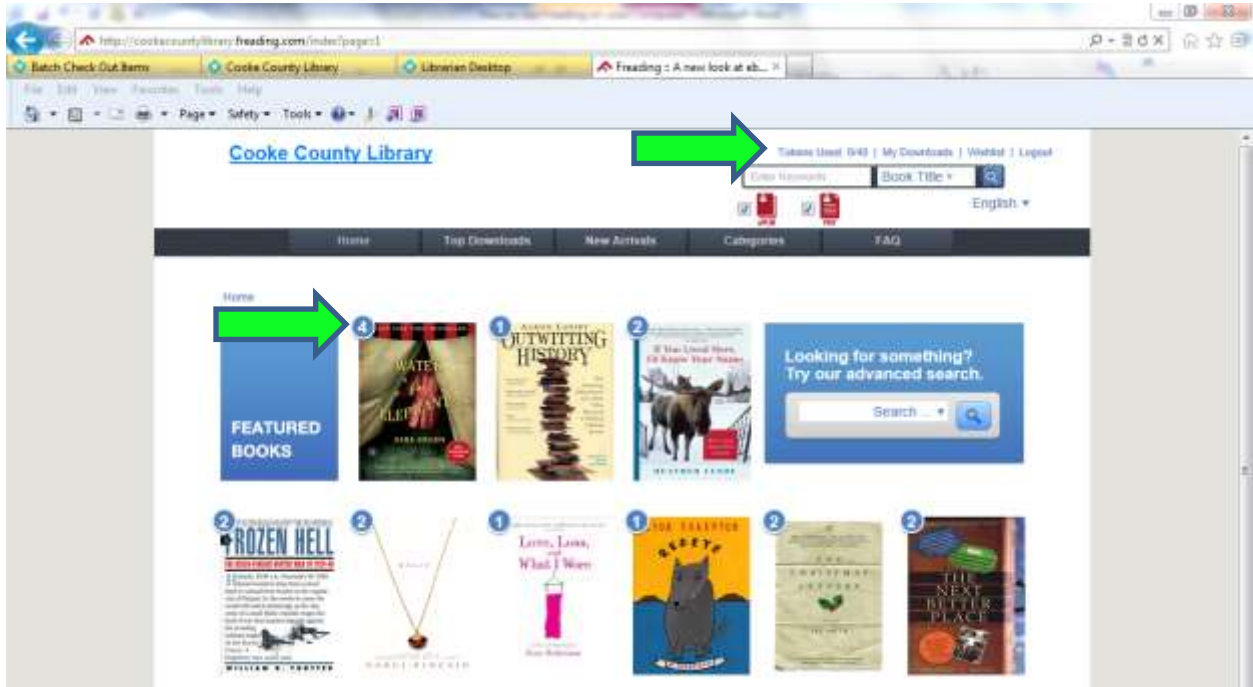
http://cookecountylibrary.freading.com/index?page=1

Batch Check Out Items | Cooke County Library | Librarian Desktop | Freading :: A new look at eb...

File Edit View Favorites Tools Help

Page ▾ Safety ▾ Tools ▾

Cooke County Library

Tokens Used: 0/40 | My Downloads | Wishlist | Logout

Enter Keywords | Book Title ▾

ePUB PDF

English ▾

Home | Top Downloads | New Arrivals | Categories | FAQ

Home

FEATURED BOOKS

4 WATER FOR ELEPHANTS SARA GRUEN

1 OUTWITTING HISTORY

2 If You Lived Here, I'd Know Your Name HEATHER LENDE

Looking for something? Try our advanced search.

Search ... ▾

2 FROZEN HELL WILLIAM R. TROTTER

2

1 Love, Loss, and What I Wore

1 GEEYE

2 THE CHRISTMAS LETTERS

2 THE NEXT BETTER PLACE